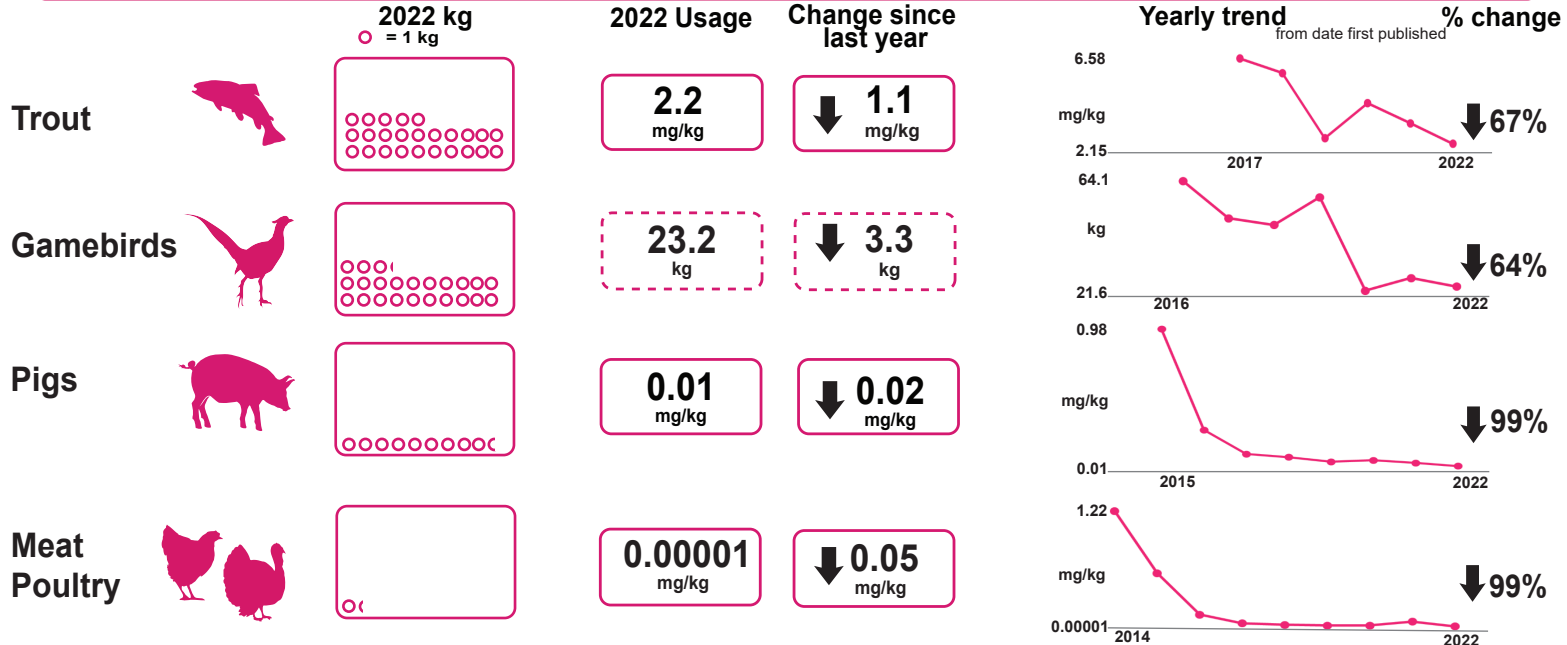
| | 2022 kg (○ = 1 kg) | 2022 Usage | Change since last year | Yearly trend (from date first published) | % change |
|---|---|---|---|---|---|
| Trout | | 2.2 mg/kg | ↓ 1.1 mg/kg | 6.58, mg/kg, 2.15, 2017, 2022 | ↓67% |
| Gamebirds | | 23.2 kg | ↓ 3.3 kg | 64.1, kg, 21.6, 2016, 2022 | ↓64% |
| Pigs | | 0.01 mg/kg | ↓ 0.02 mg/kg | 0.98, mg/kg, 0.01, 2015, 2022 | ↓99% |
| Meat Poultry | | 0.00001 mg/kg | ↓ 0.05 mg/kg | 1.22, mg/kg, 0.00001, 2014, 2022 | ↓99% |